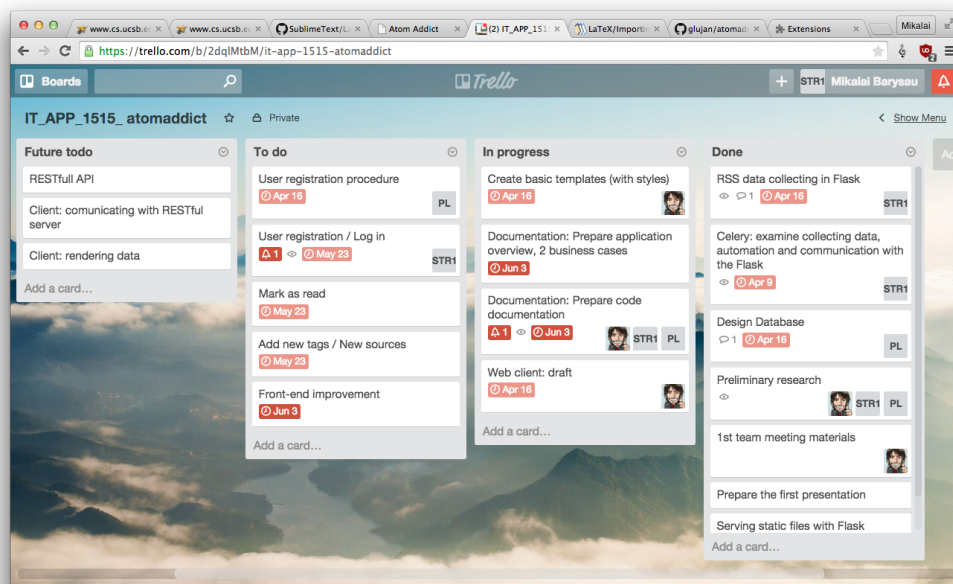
www.cs.ucsb.e | www.cs.ucsb.e | SublimeText/L | Atom Addict | (2) IT_APP_151 | LaTeX/Importi | glujan/atomad | Extensions | Mikalai

https://trello.com/b/2dqlMtbM/it-app-1515-atomaddict

Boards | Trello | STR1 Mikalai Barysau

IT_APP_1515_ atomaddict | Private | Show Menu

Future todo
RESTfull API
Client: comunicating with RESTful server
Client: rendering data
Add a card…

To do
User registration procedure
Apr 16
PL
User registration / Log in
1 May 23
STR1
Mark as read
May 23
Add new tags / New sources
May 23
Front-end improvement
Jun 3
Add a card…

In progress
Create basic templates (with styles)
Apr 16
Documentation: Prepare application overview, 2 business cases
Jun 3
Documentation: Prepare code documentation
1 Jun 3
STR1 PL
Web client: draft
Apr 16
Add a card…

Done
RSS data collecting in Flask
1 Apr 16
STR1
Celery: examine collecting data, automation and communication with the Flask
Apr 9
STR1
Design Database
1 Apr 16
PL
Preliminary research
STR1 PL
1st team meeting materials
Prepare the first presentation
Serving static files with Flask
Add a card…